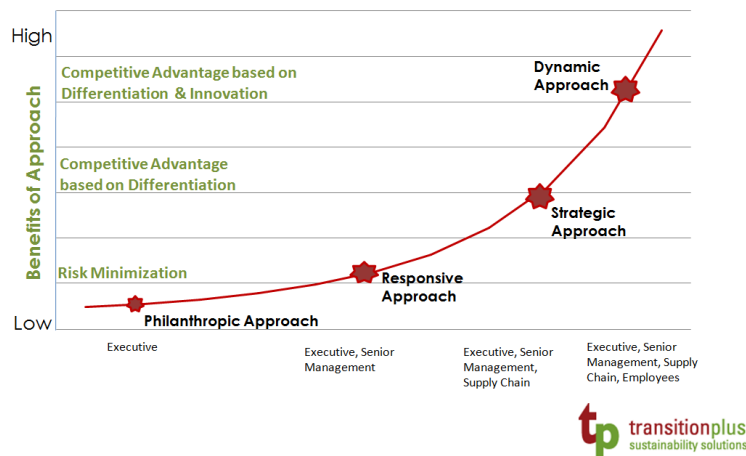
High

Low

Benefits of Approach

Competitive Advantage based on Differentiation & Innovation

Competitive Advantage based on Differentiation

Risk Minimization

Dynamic Approach

Strategic Approach

Responsive Approach

Philanthropic Approach

Executive

Executive, Senior Management

Executive, Senior Management, Supply Chain

Executive, Senior Management, Supply Chain, Employees

tp transitionplus sustainability solutions